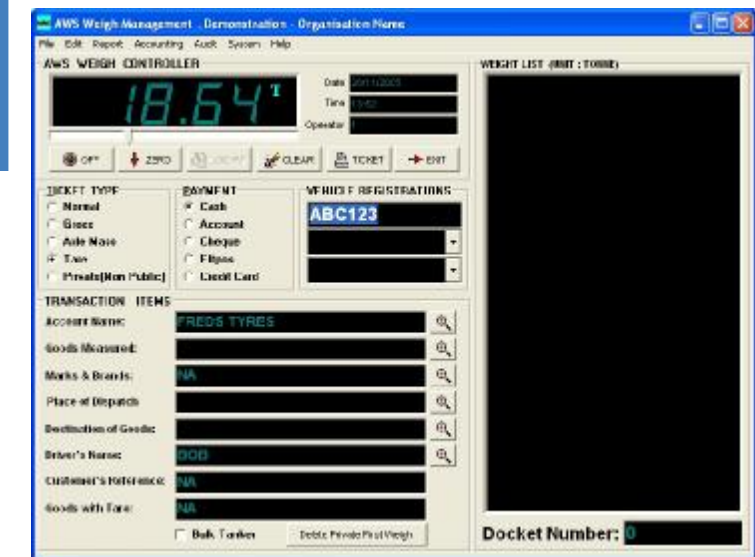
AWS Weigh Management . Demonstration - Organisation Name

File Edit Report Accounting Audit System Help

AWS WEIGH CONTROLLER

18.64 T

Date 20/11/2005
Time 13:52
Operator 1

OFF ZERO LOCK CLEAR TICKET EXIT

TICKET TYPE
Normal
Gross
Axle Mass
Tare
Private(Non Public)

PAYMENT
Cash
Account
Cheque
Eftpos
Credit Card

VEHICLE REGISTRATIONS
ABC123

TRANSACTION ITEMS
Account Name: FREDS TYRES
Goods Measured:
Marks & Brands: NA
Place of Dispatch
Destination of Goods:
Driver's Name: DOD
Customer's Reference: NA
Goods with Tare: NA

Bulk Tanker
Delete Private First Weigh

WEIGHT LIST (UNIT : TONNE)

Docket Number: 0